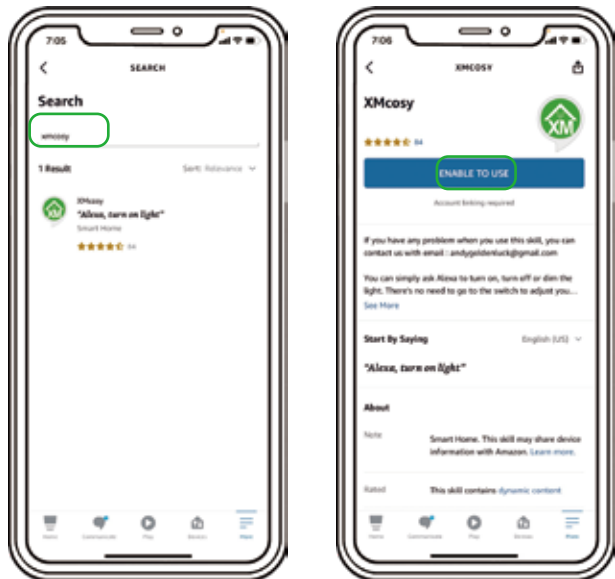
7:05

SEARCH

Search

xmcosy

1 Result

Sort: Relevance

XMcosy
"Alexa, turn on light"
Smart Home
84

Home Communicate Play Devices More

7:05

XMCOSY

XMcosy

XM

84

ENABLE TO USE

Account linking required

If you have any problem when you use this skill, you can contact us with email : andygoldenluck@gmail.com

You can simply ask Alexa to turn on, turn off or dim the light. There's no need to go to the switch to adjust you...

See More

Start By Saying

English (US)

"Alexa, turn on light"

About

Note

Smart Home. This skill may share device information with Amazon. Learn more.

Rated

This skill contains dynamic content

Home Communicate Play Devices More